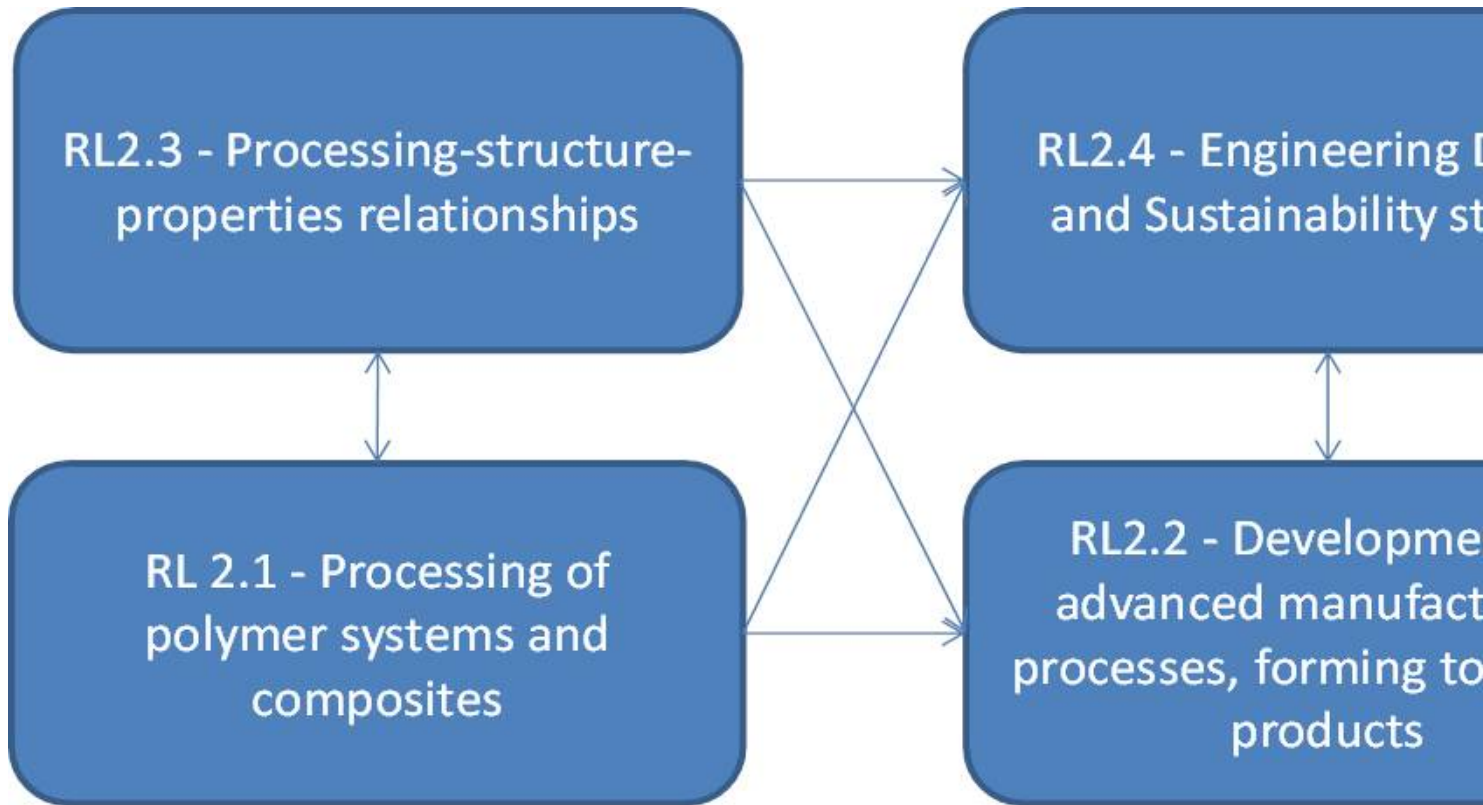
RL2.3 - Processing-structure-properties relationships

RL2.4 - Engineering D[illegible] and Sustainability st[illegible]

RL 2.1 - Processing of polymer systems and composites

RL2.2 - Developme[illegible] advanced manufact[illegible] processes, forming to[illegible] products